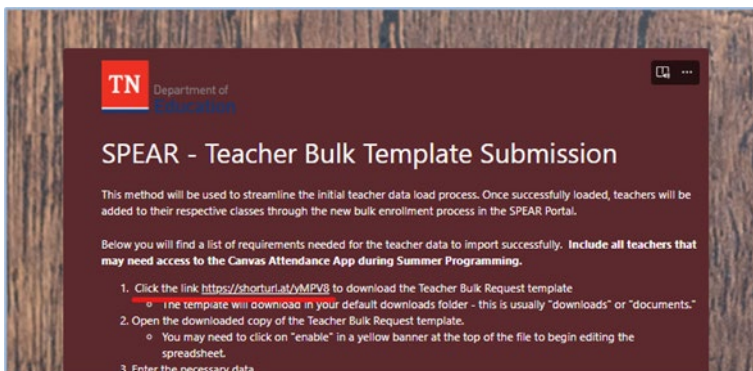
TN Department of Education

SPEAR - Teacher Bulk Template Submission

This method will be used to streamline the initial teacher data load process. Once successfully loaded, teachers will be added to their respective classes through the new bulk enrollment process in the SPEAR Portal.

Below you will find a list of requirements needed for the teacher data to import successfully. **Include all teachers that may need access to the Canvas Attendance App during Summer Programming.**

1. Click the link https://shorturl.at/yMPV8 to download the Teacher Bulk Request template
   - The template will download in your default downloads folder - this is usually "downloads" or "documents."
2. Open the downloaded copy of the Teacher Bulk Request template.
   - You may need to click on "enable" in a yellow banner at the top of the file to begin editing the spreadsheet.
3. Enter the necessary data